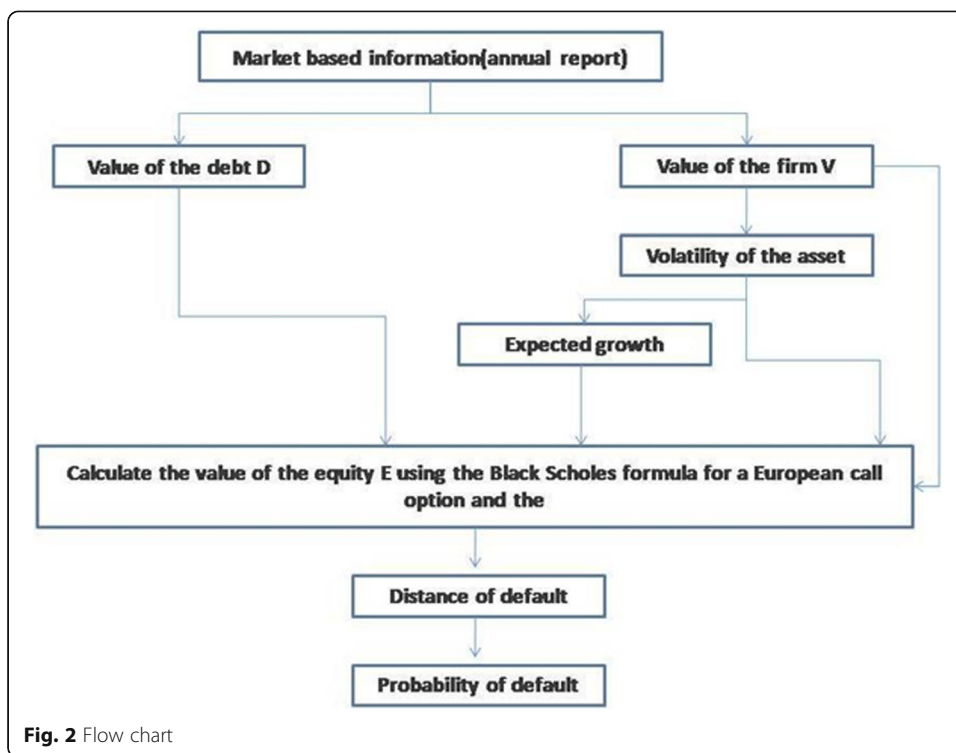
Market based information(annual report)

Value of the debt D

Value of the firm V

Volatility of the asset

Expected growth

Calculate the value of the equity E using the Black Scholes formula for a European call option and the

Distance of default

Probability of default

Fig. 2 Flow chart